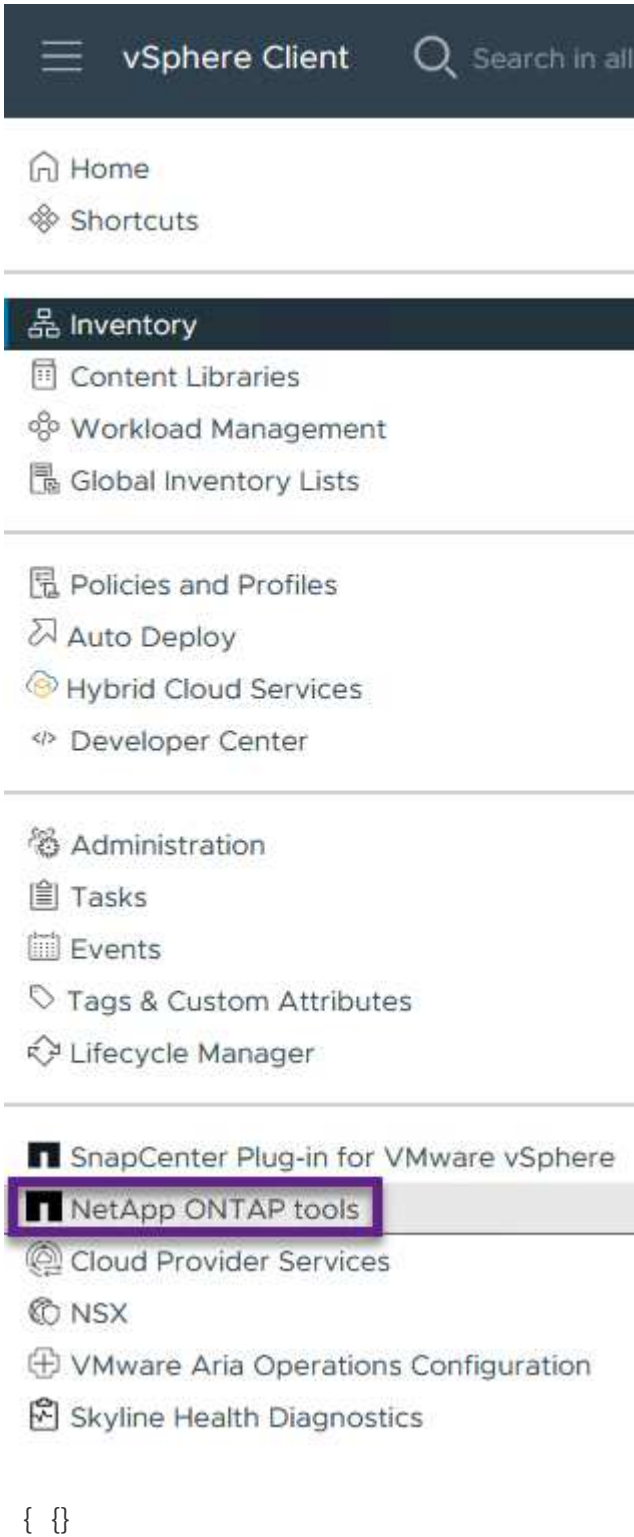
vSphere Client Search in all

Home
Shortcuts

Inventory
Content Libraries
Workload Management
Global Inventory Lists

Policies and Profiles
Auto Deploy
Hybrid Cloud Services
</> Developer Center

Administration
Tasks
Events
Tags & Custom Attributes
Lifecycle Manager

SnapCenter Plug-in for VMware vSphere
NetApp ONTAP tools
Cloud Provider Services
NSX
VMware Aria Operations Configuration
Skyline Health Diagnostics

{ {}